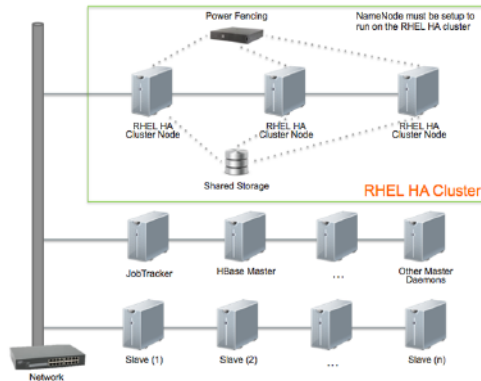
Power Fencing

NameNode must be setup to run on the RHEL HA cluster

RHEL HA Cluster Node

RHEL HA Cluster Node

RHEL HA Cluster Node

Shared Storage

RHEL HA Cluster

JobTracker

HBase Master

...

Other Master Daemons

Slave (1)

Slave (2)

...

Slave (n)

Network